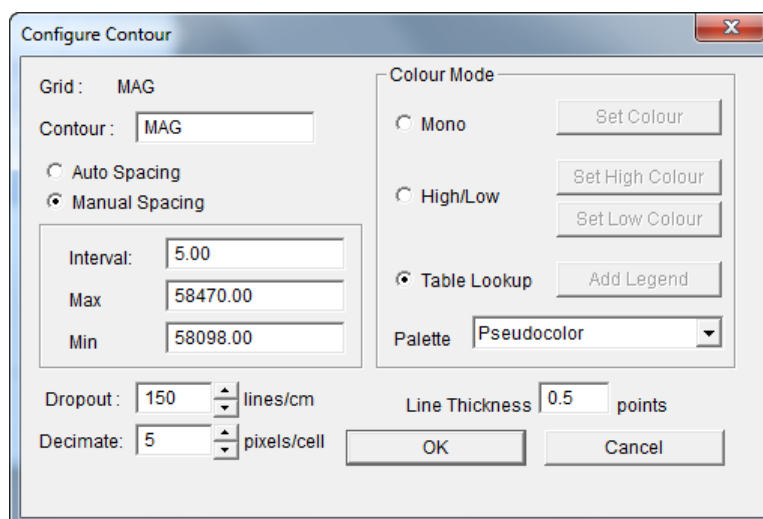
Configure Contour

Grid : MAG

Contour : MAG

Auto Spacing

Manual Spacing

Interval: 5.00

Max 58470.00

Min 58098.00

Colour Mode

Mono

Set Colour

High/Low

Set High Colour

Set Low Colour

Table Lookup

Add Legend

Palette Pseudocolor

Dropout : 150 lines/cm

Decimate: 5 pixels/cell

Line Thickness 0.5 points

OK

Cancel